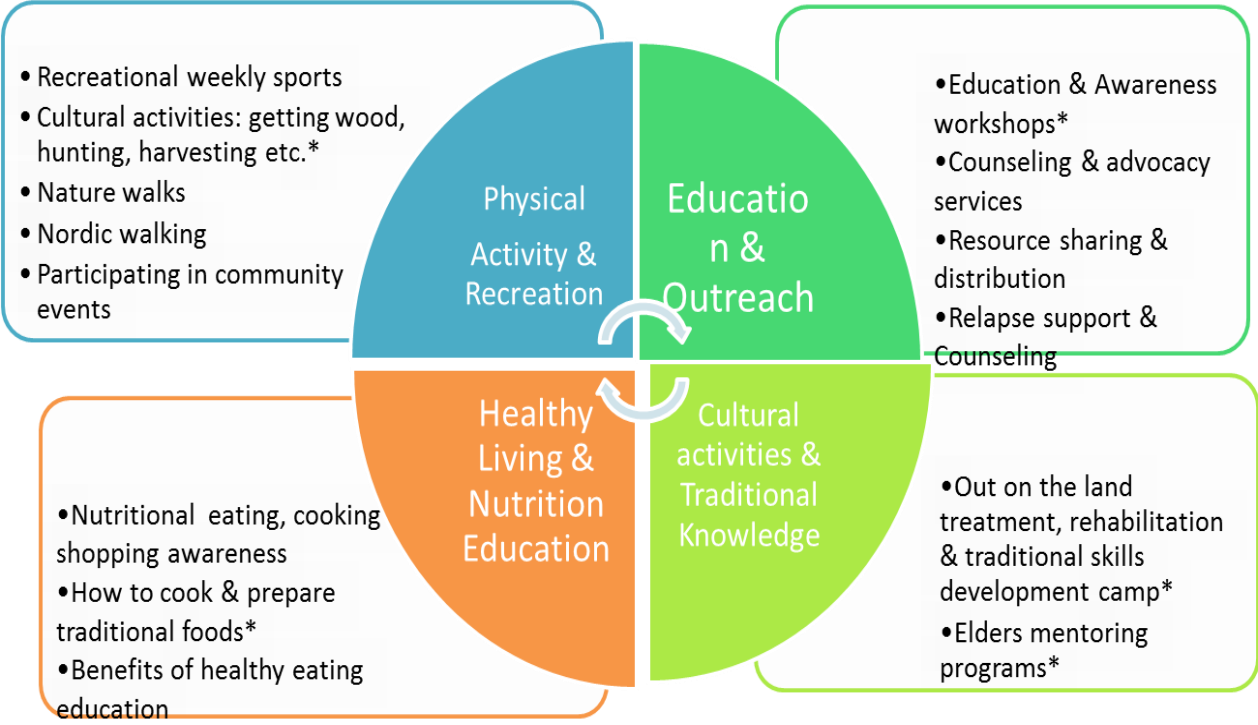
• Recreational weekly sports
• Cultural activities: getting wood, hunting, harvesting etc.*
• Nature walks
• Nordic walking
• Participating in community events

Physical Activity & Recreation

Educatio n & Outreach

• Education & Awareness workshops*
• Counseling & advocacy services
• Resource sharing & distribution
• Relapse support & Counseling

Healthy Living & Nutrition Education

Cultural activities & Traditional Knowledge

• Nutritional eating, cooking shopping awareness
• How to cook & prepare traditional foods*
• Benefits of healthy eating education

• Out on the land treatment, rehabilitation & traditional skills development camp*
• Elders mentoring programs*